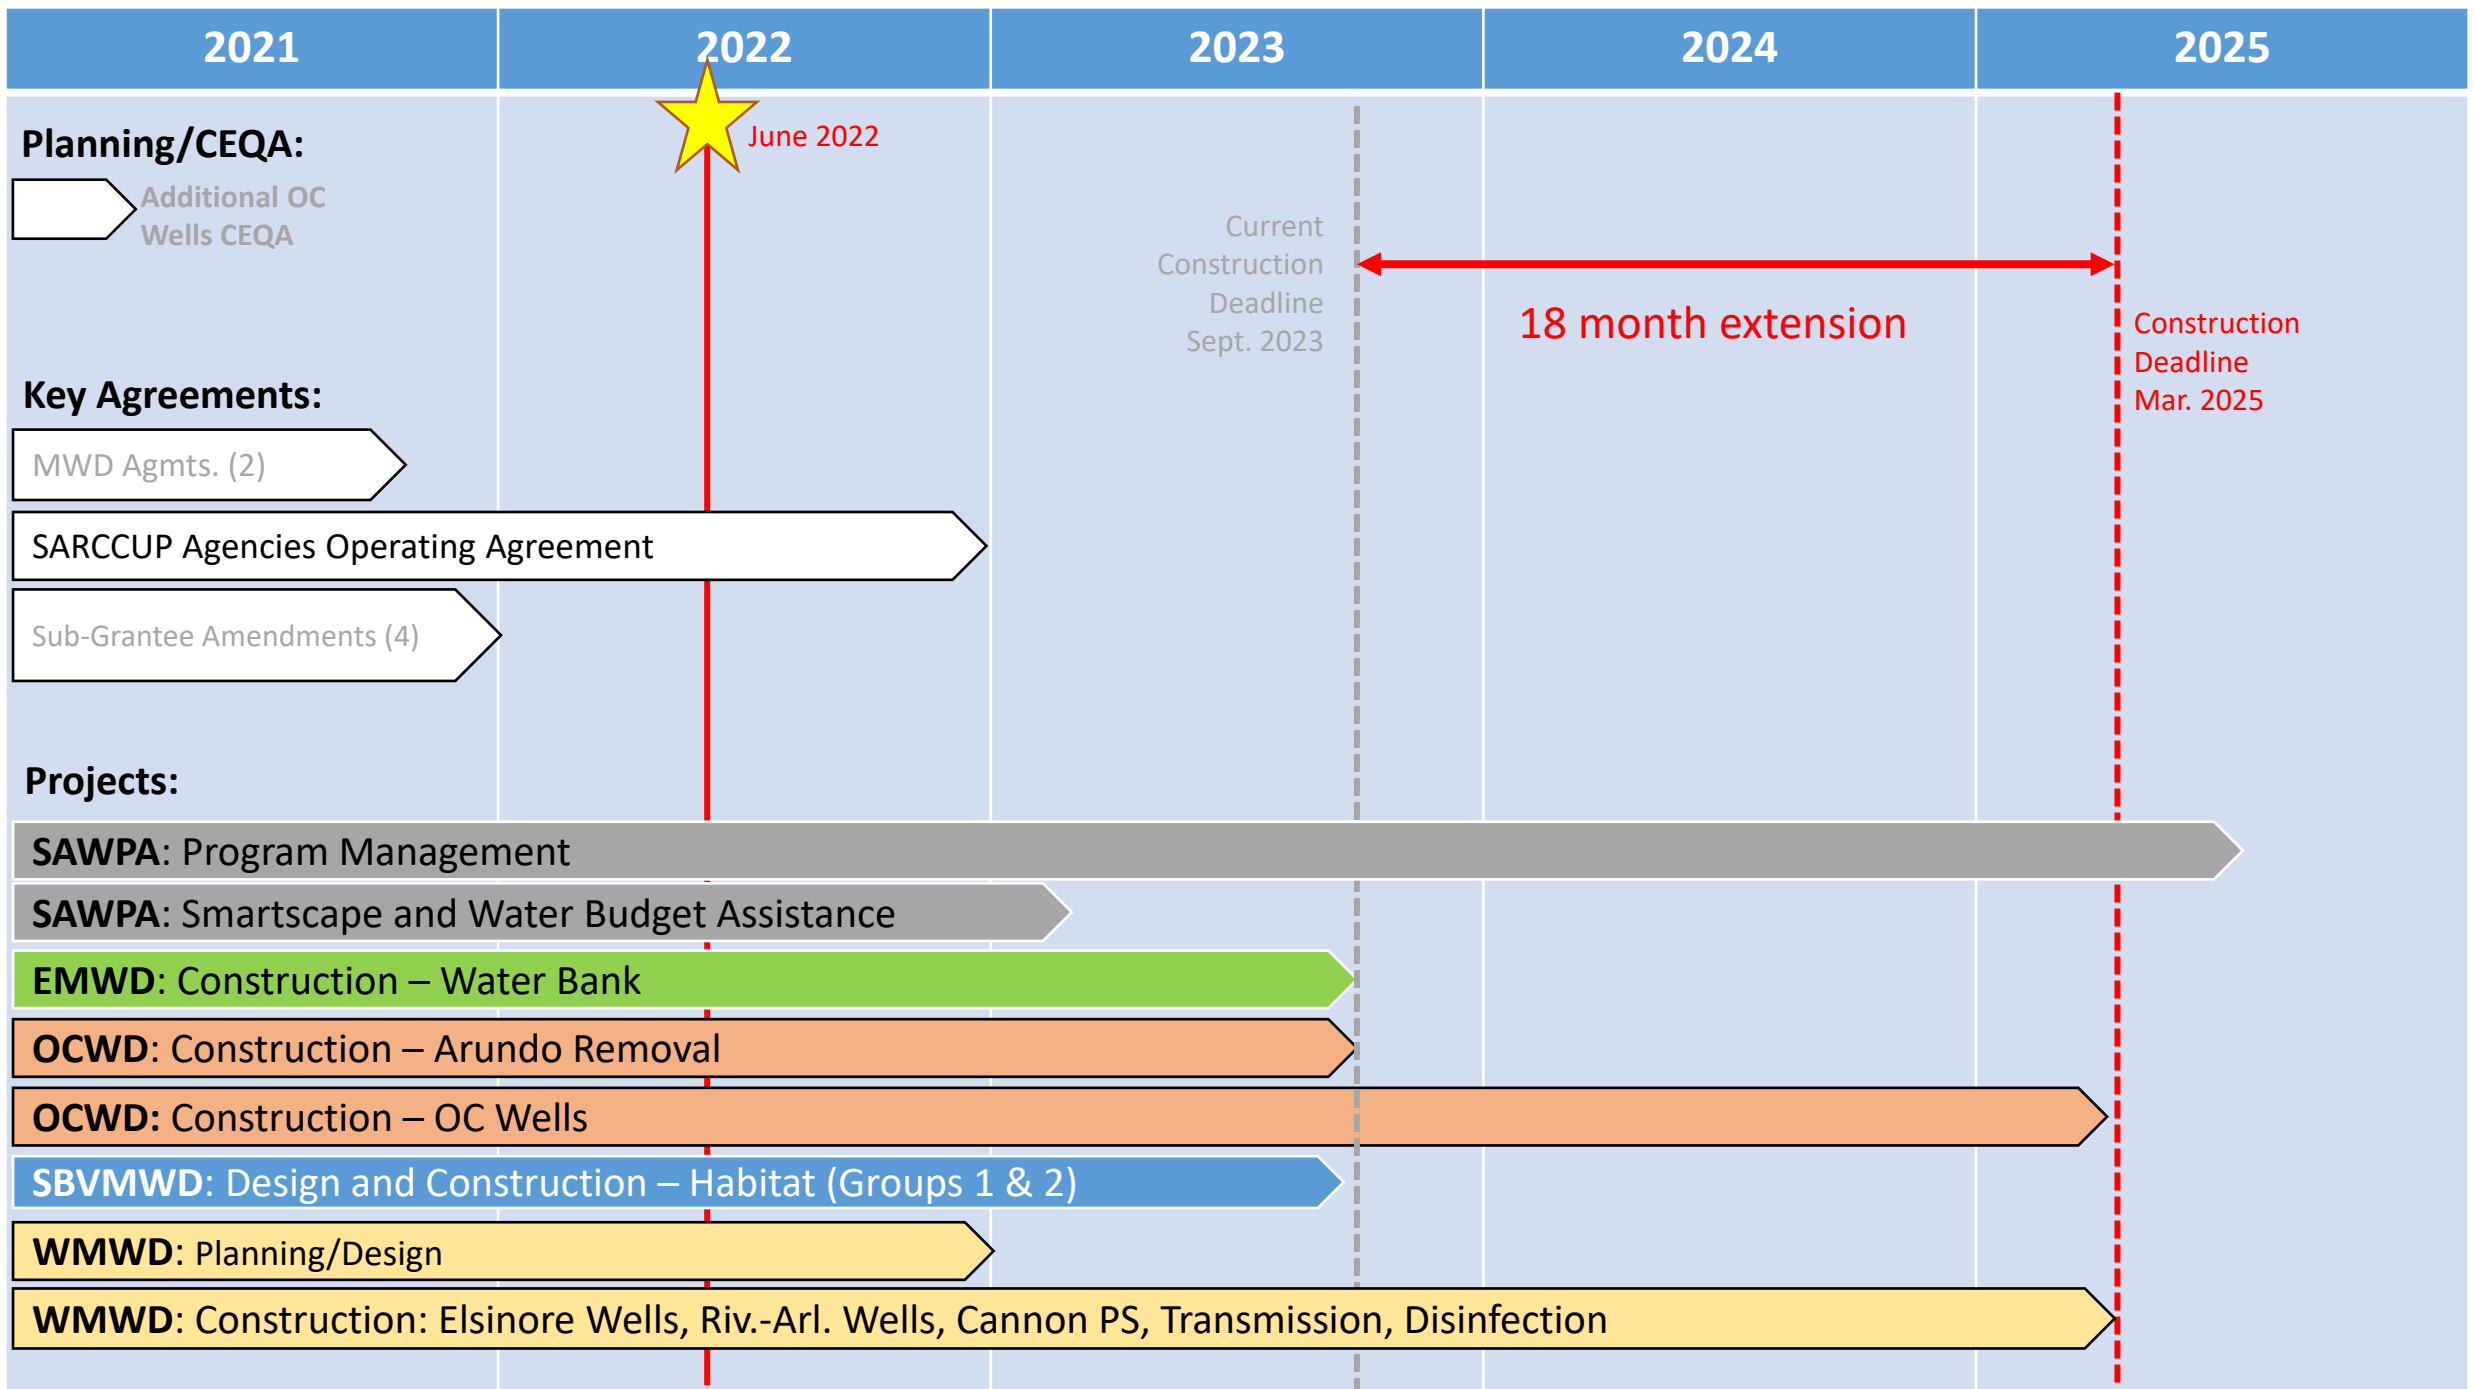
| 2021 | 2022 | 2023 | 2024 | 2025 |
|---|---|---|---|---|

June 2022

Planning/CEQA:

Additional OC Wells CEQA

Current Construction Deadline Sept. 2023

18 month extension

Construction Deadline Mar. 2025

Key Agreements:

MWD Agmts. (2)

SARCCUP Agencies Operating Agreement

Sub-Grantee Amendments (4)

Projects:

SAWPA: Program Management

SAWPA: Smartscape and Water Budget Assistance

EMWD: Construction – Water Bank

OCWD: Construction – Arundo Removal

OCWD: Construction – OC Wells

SBVMWD: Design and Construction – Habitat (Groups 1 & 2)

WMWD: Planning/Design

WMWD: Construction: Elsinore Wells, Riv.-Arl. Wells, Cannon PS, Transmission, Disinfection